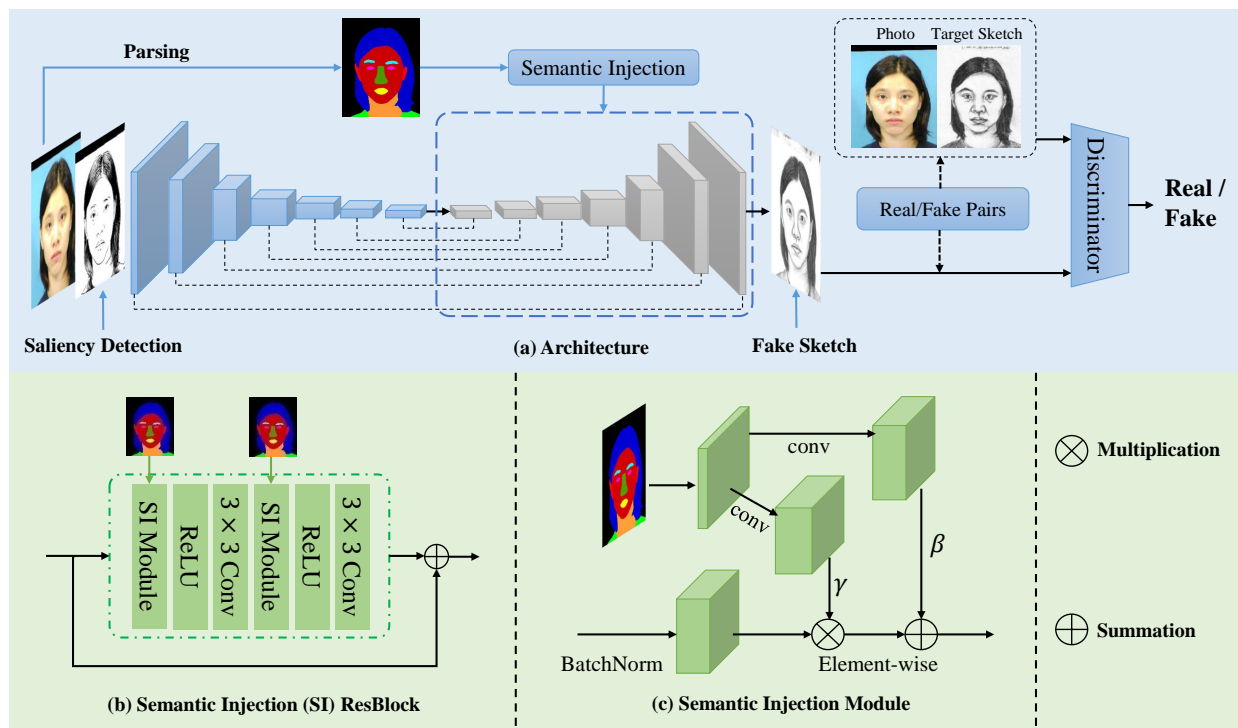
Parsing

Semantic Injection

Photo Target Sketch

Discriminator

Real / Fake

Real/Fake Pairs

Saliency Detection

(a) Architecture

Fake Sketch

SI Module

ReLU

$3 \times 3$ Conv

SI Module

ReLU

$3 \times 3$ Conv

(b) Semantic Injection (SI) ResBlock

conv

conv

$\gamma$

$\beta$

BatchNorm

Element-wise

(c) Semantic Injection Module

$\otimes$ Multiplication

$\oplus$ Summation